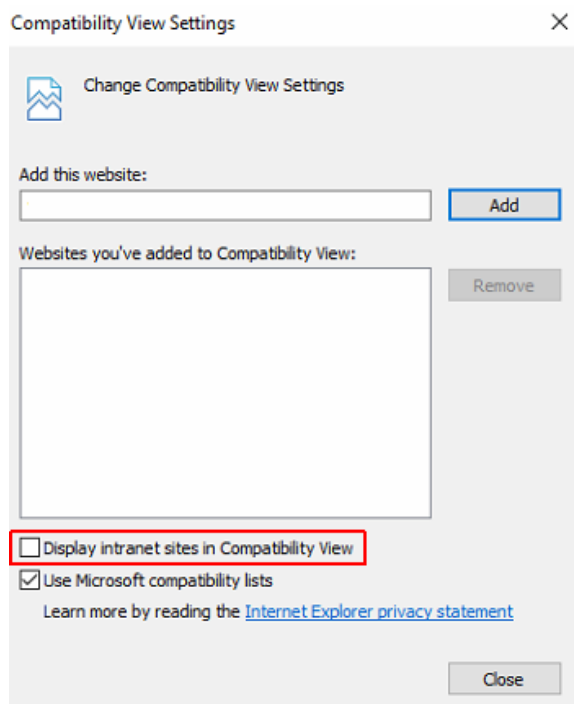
Compatibility View Settings

Change Compatibility View Settings

Add this website:

Add

Websites you've added to Compatibility View:

Remove

Display intranet sites in Compatibility View

Use Microsoft compatibility lists

Learn more by reading the Internet Explorer privacy statement

Close